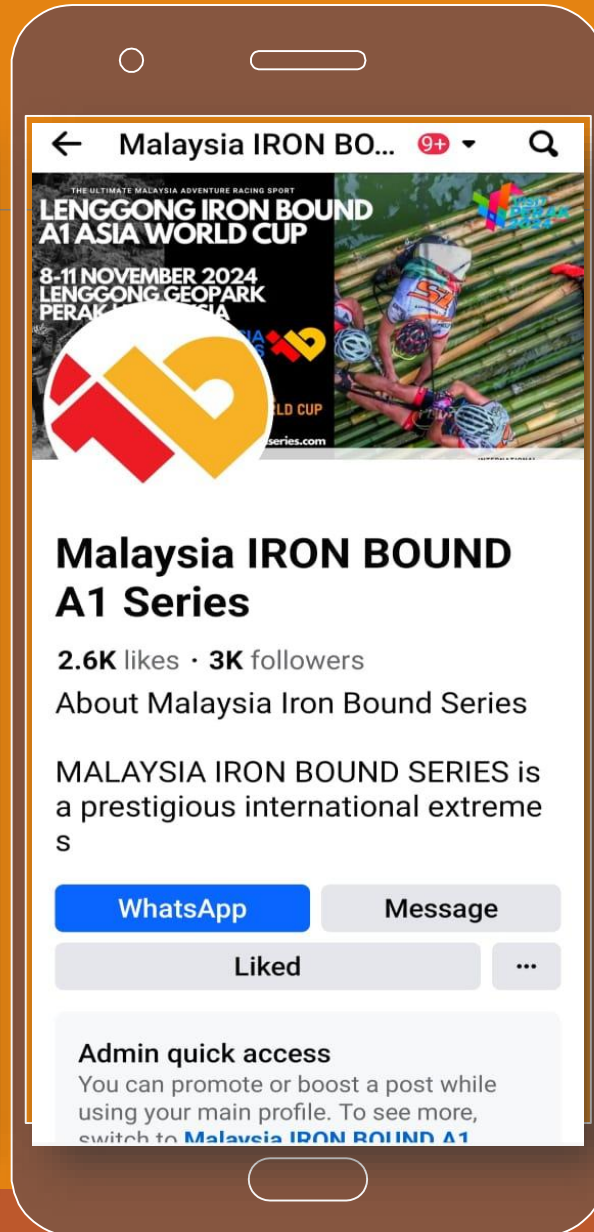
Malaysia IRON BO... 9+

THE ULTIMATE MALAYSIA ADVENTURE RACING SPORT
LENGGONG IRON BOUND A1 ASIA WORLD CUP
8-11 NOVEMBER 2024
LENGGONG GEOPARK
PERAK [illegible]

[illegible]LD CUP
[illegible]series.com

Malaysia IRON BOUND A1 Series

2.6K likes · 3K followers

About Malaysia Iron Bound Series

MALAYSIA IRON BOUND SERIES is a prestigious international extremes

WhatsApp
Message
Liked
···

Admin quick access
You can promote or boost a post while using your main profile. To see more, switch to Malaysia IRON BOUND A1 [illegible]